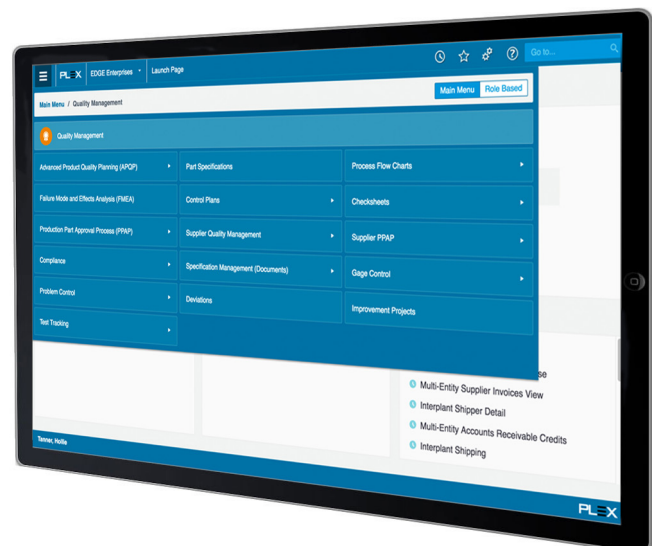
PLEX EDGE Enterprises Launch Page

Go to...

Main Menu / Quality Management

Main Menu Role Based

Quality Management

Advanced Product Quality Planning (APQP)

Failure Mode and Effects Analysis (FMEA)

Production Part Approval Process (PPAP)

Compliance

Problem Control

Test Tracking

Part Specifications

Control Plans

Supplier Quality Management

Specification Management (Documents)

Deviations

Process Flow Charts

Checksheets

Supplier PPAP

Gage Control

Improvement Projects

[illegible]se

Multi-Entity Supplier Invoices View

Interplant Shipper Detail

Multi-Entity Accounts Receivable Credits

Interplant Shipping

Tenner, Hollie

PLEX